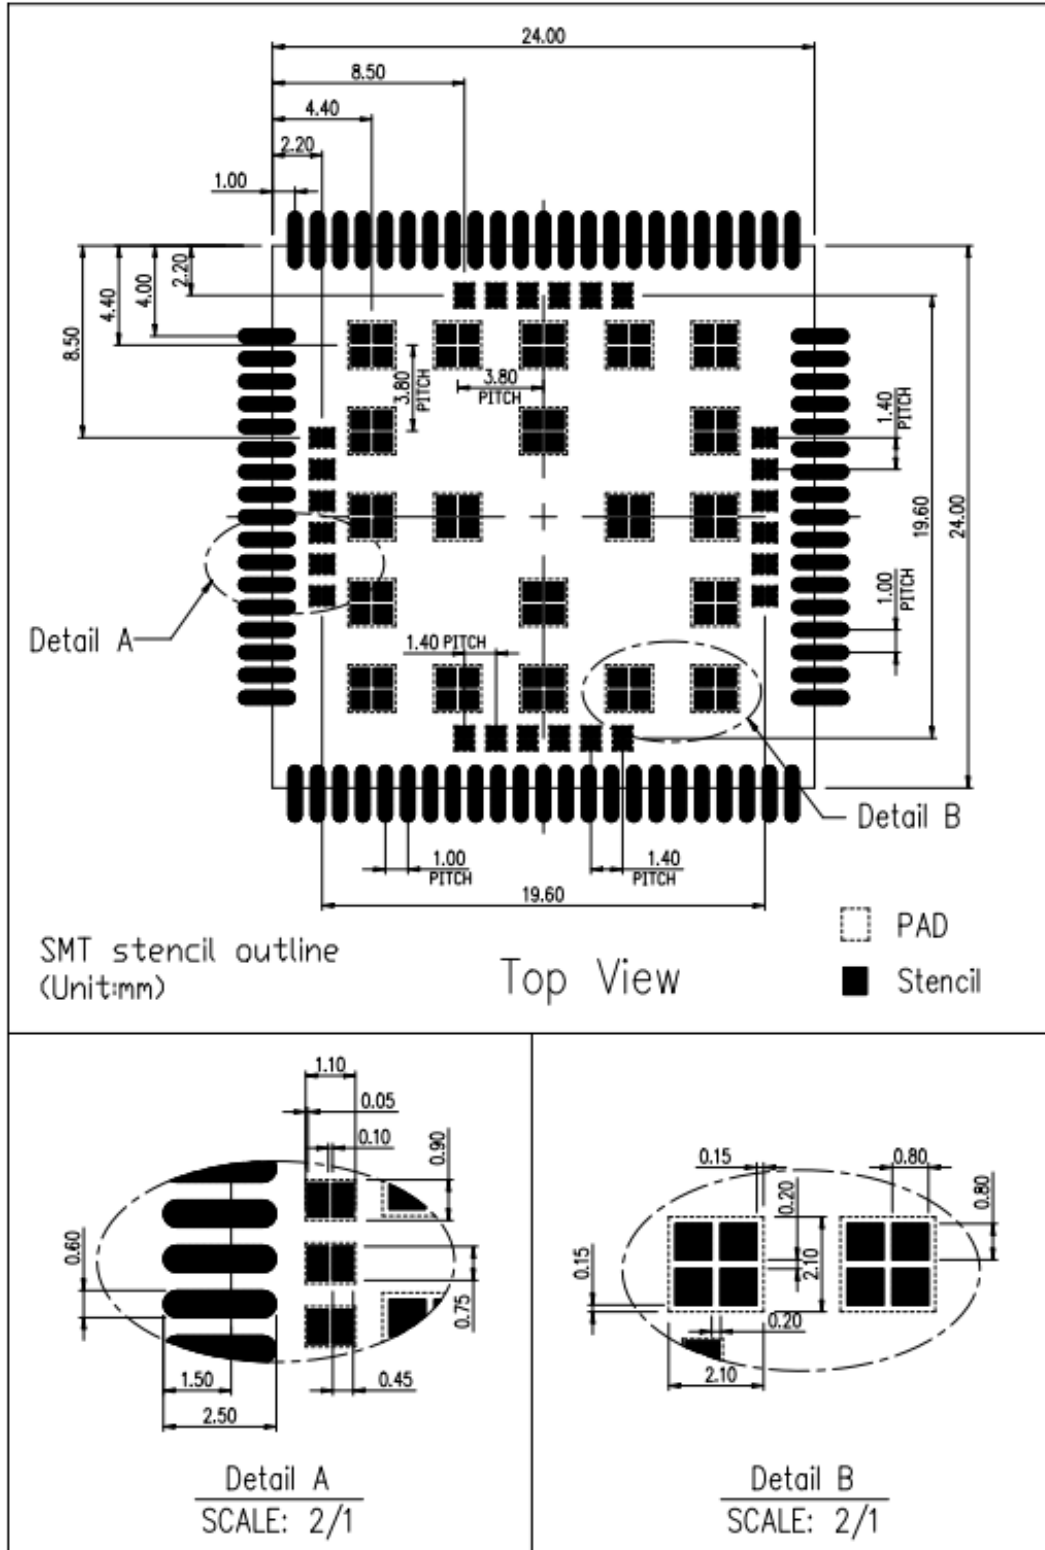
24.00
8.50
4.40
2.20
1.00
8.50
4.40
4.00
2.20
3.80
PITCH
3.80
PITCH
1.40
PITCH
19.60
24.00
1.00
PITCH
Detail A
1.40 PITCH
Detail B
1.00
PITCH
1.40
PITCH
19.60
SMT stencil outline
(Unit:mm)
Top View
PAD
Stencil

1.10
0.05
0.10
0.90
0.60
0.75
1.50
0.45
2.50
Detail A
SCALE: 2/1

0.15
0.80
0.20
0.80
0.15
2.10
0.20
2.10
Detail B
SCALE: 2/1